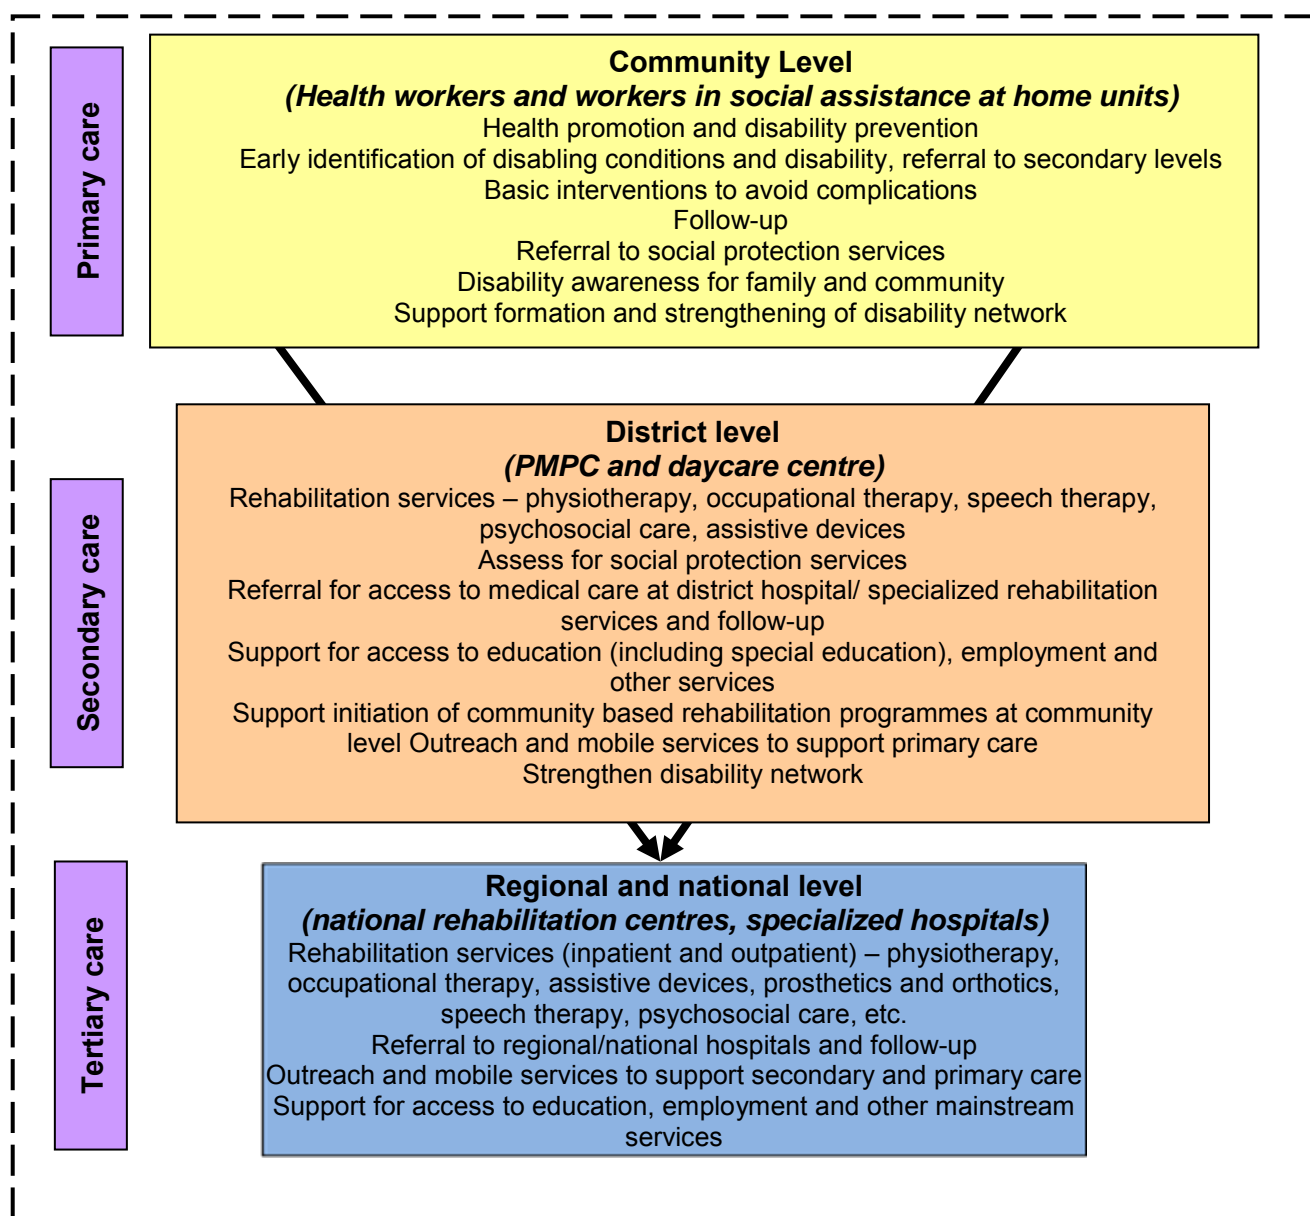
Primary care

**Community Level**
***(Health workers and workers in social assistance at home units)***
Health promotion and disability prevention
Early identification of disabling conditions and disability, referral to secondary levels
Basic interventions to avoid complications
Follow-up
Referral to social protection services
Disability awareness for family and community
Support formation and strengthening of disability network

Secondary care

**District level**
***(PMPC and daycare centre)***
Rehabilitation services – physiotherapy, occupational therapy, speech therapy, psychosocial care, assistive devices
Assess for social protection services
Referral for access to medical care at district hospital/ specialized rehabilitation services and follow-up
Support for access to education (including special education), employment and other services
Support initiation of community based rehabilitation programmes at community level Outreach and mobile services to support primary care
Strengthen disability network

Tertiary care

**Regional and national level**
***(national rehabilitation centres, specialized hospitals)***
Rehabilitation services (inpatient and outpatient) – physiotherapy, occupational therapy, assistive devices, prosthetics and orthotics, speech therapy, psychosocial care, etc.
Referral to regional/national hospitals and follow-up
Outreach and mobile services to support secondary and primary care
Support for access to education, employment and other mainstream services